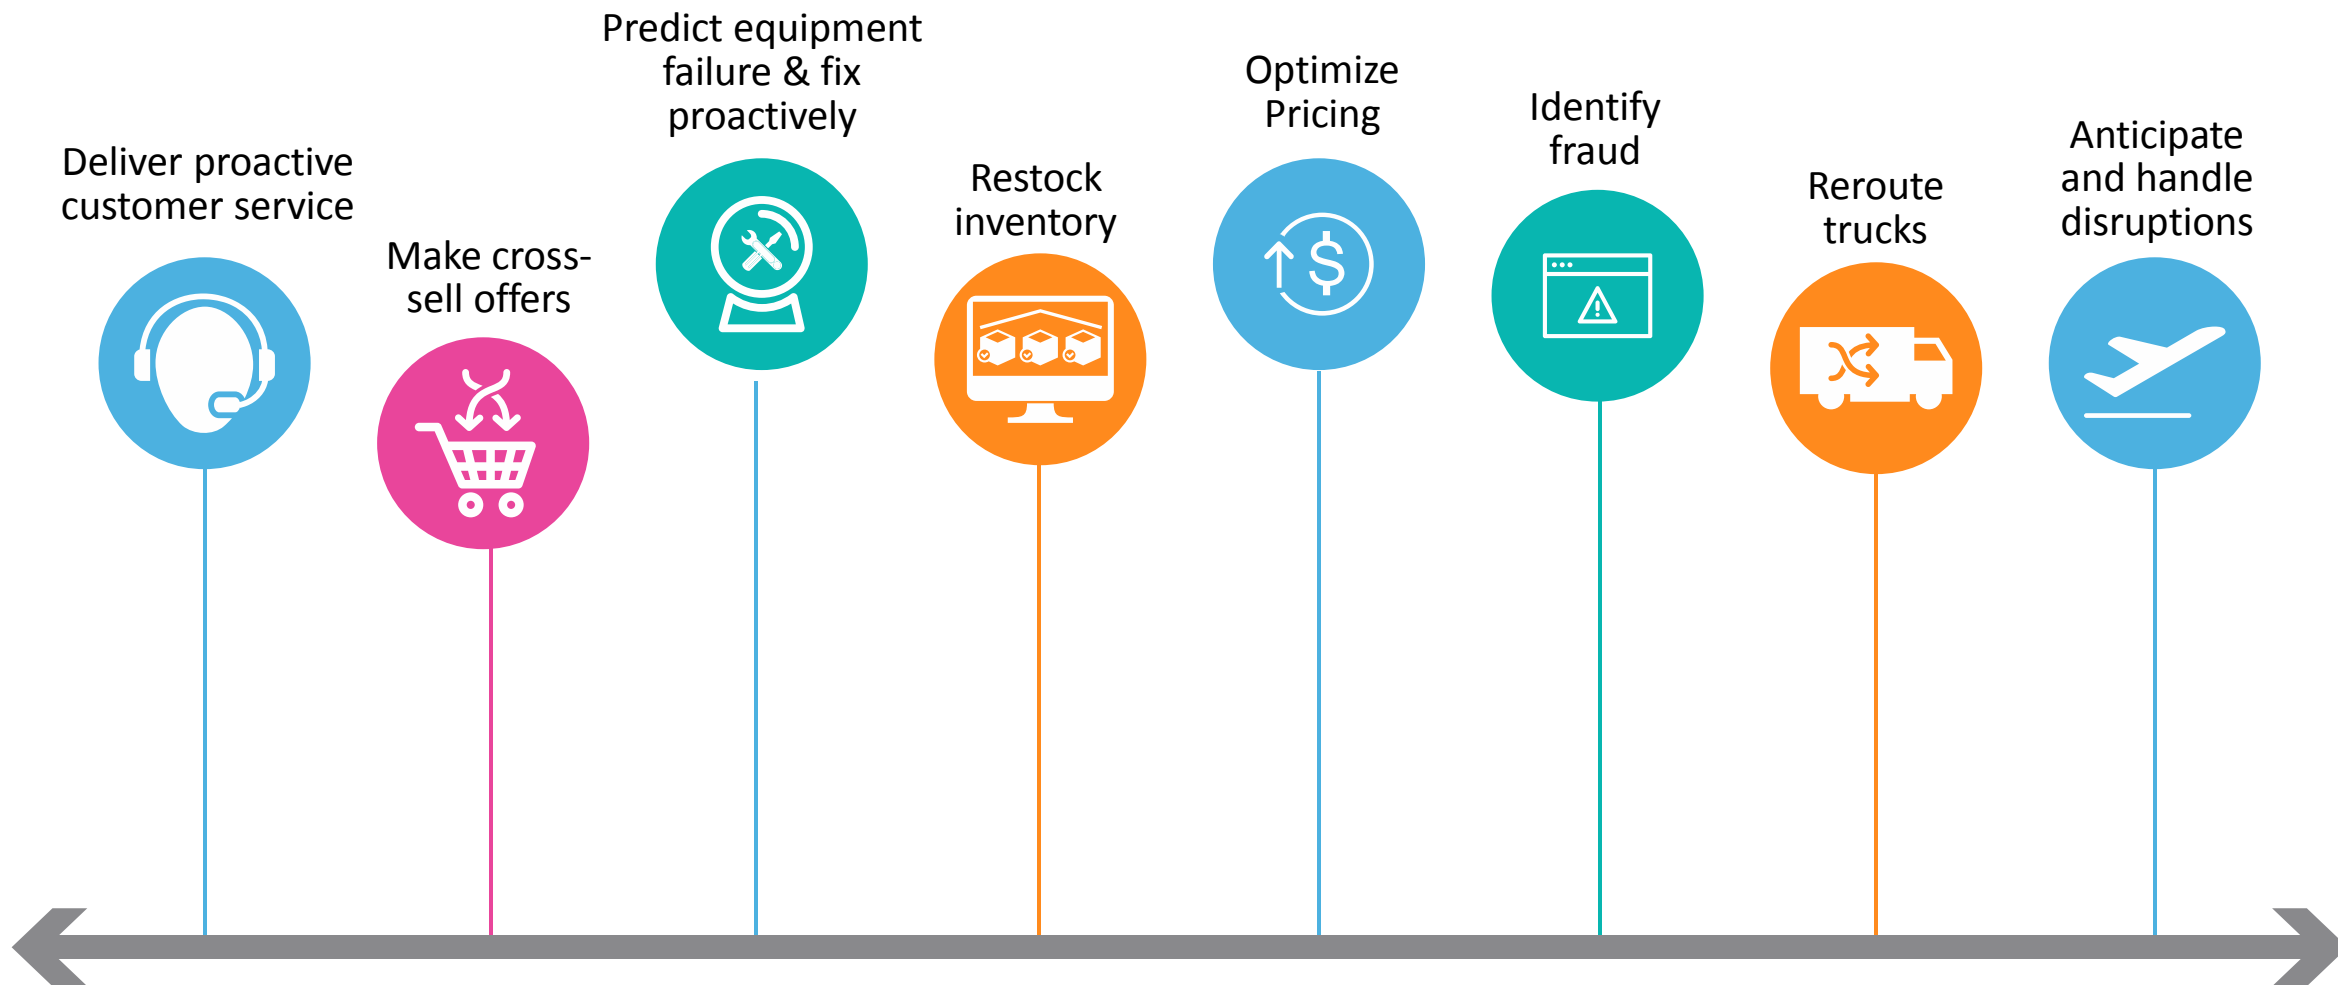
Deliver proactive customer service

Make cross-sell offers

Predict equipment failure & fix proactively

Restock inventory

Optimize Pricing

Identify fraud

Reroute trucks

Anticipate and handle disruptions